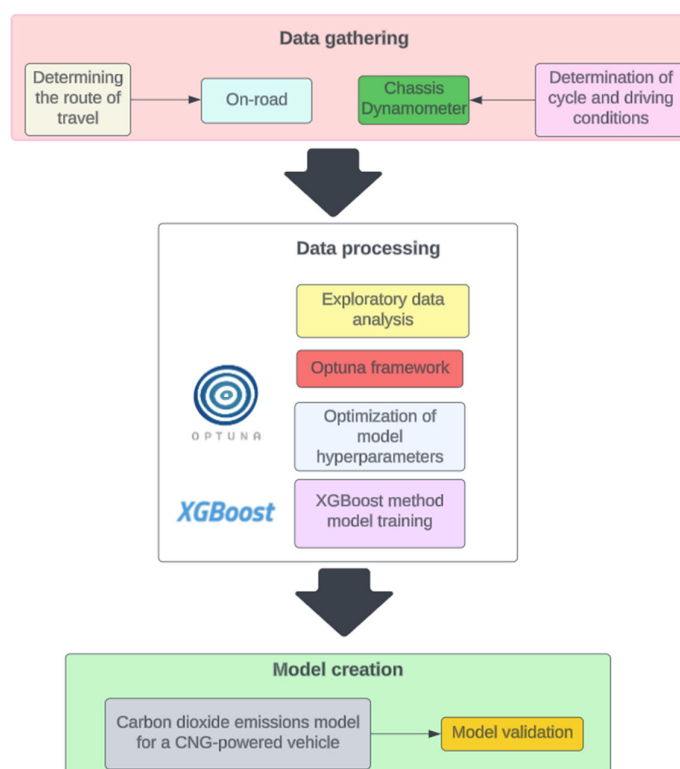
Data gathering

Determining the route of travel

On-road

Chassis Dynamometer

Determination of cycle and driving conditions

Data processing

Exploratory data analysis

OPTUNA

Optuna framework

Optimization of model hyperparameters

XGBoost

XGBoost method model training

Model creation

Carbon dioxide emissions model for a CNG-powered vehicle

Model validation